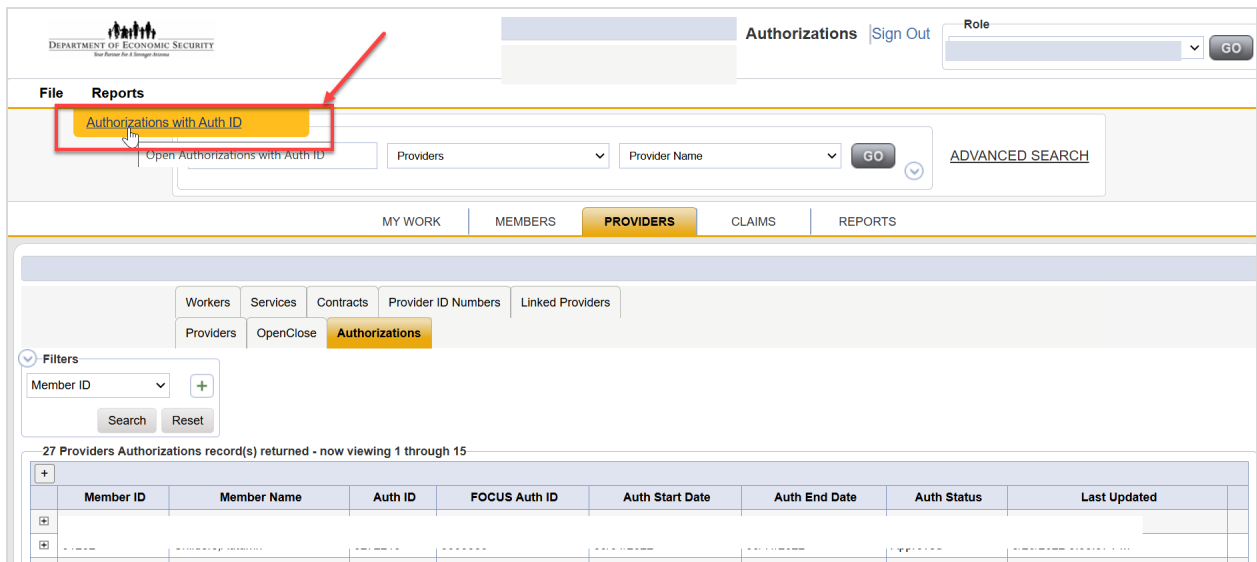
Department of Economic Security
Your Partner For A Stronger Arizona

Authorizations Sign Out

Role

GO

File Reports

Authorizations with Auth ID

Open Authorizations with Auth ID

Providers

Provider Name

GO

ADVANCED SEARCH

MY WORK MEMBERS PROVIDERS CLAIMS REPORTS

Workers Services Contracts Provider ID Numbers Linked Providers

Providers OpenClose Authorizations

Filters

Member ID

+

Search Reset

27 Providers Authorizations record(s) returned - now viewing 1 through 15

+

| | Member ID | Member Name | Auth ID | FOCUS Auth ID | Auth Start Date | Auth End Date | Auth Status | Last Updated |
|---|---|---|---|---|---|---|---|---|
| ⊞ | | | | | | | | |
| ⊞ | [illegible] | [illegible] | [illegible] | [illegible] | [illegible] | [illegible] | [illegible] | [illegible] |